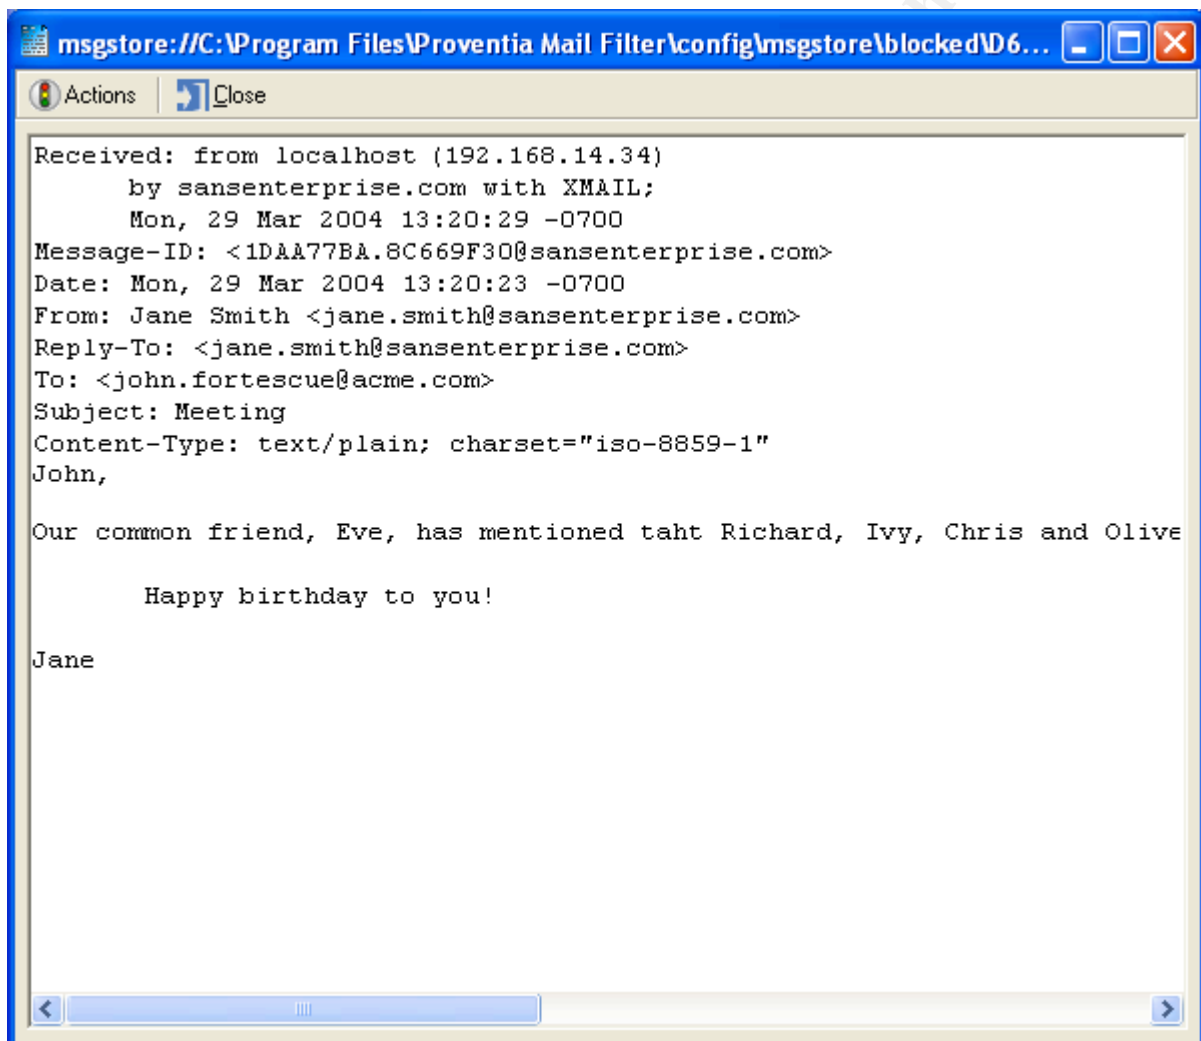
msgstore://C:\Program Files\Proventia Mail Filter\config\msgstore\blocked\D6...

Actions Close

Received: from localhost (192.168.14.34)
by sansenterprise.com with XMAIL;
Mon, 29 Mar 2004 13:20:29 -0700
Message-ID: <1DAA77BA.8C669F30@sansenterprise.com>
Date: Mon, 29 Mar 2004 13:20:23 -0700
From: Jane Smith <jane.smith@sansenterprise.com>
Reply-To: <jane.smith@sansenterprise.com>
To: <john.fortescue@acme.com>
Subject: Meeting
Content-Type: text/plain; charset="iso-8859-1"
John,

Our common friend, Eve, has mentioned taht Richard, Ivy, Chris and Olive

Happy birthday to you!

Jane